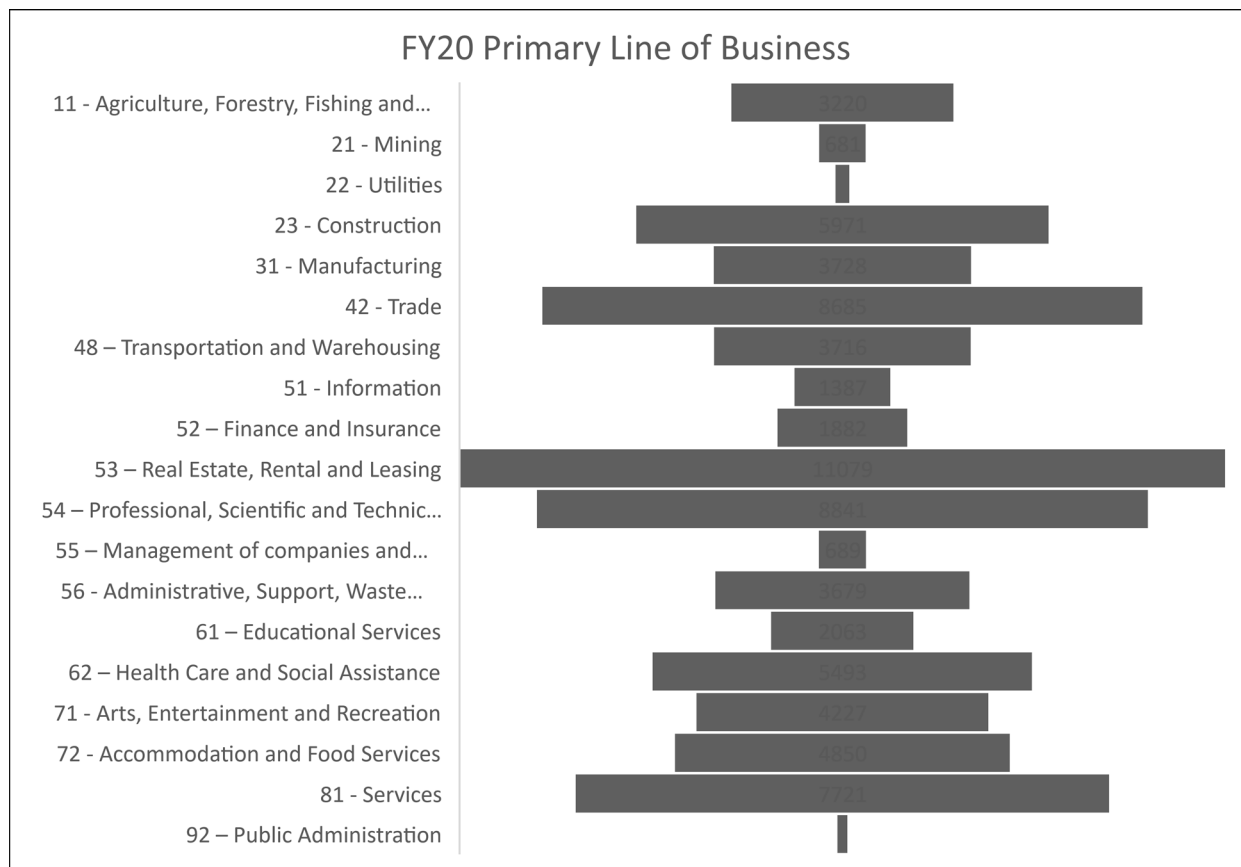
FY20 Primary Line of Business

11 - Agriculture, Forestry, Fishing and…
21 - Mining
22 - Utilities
23 - Construction
31 - Manufacturing
42 - Trade
48 – Transportation and Warehousing
51 - Information
52 – Finance and Insurance
53 – Real Estate, Rental and Leasing
54 – Professional, Scientific and Technic…
55 – Management of companies and…
56 - Administrative, Support, Waste…
61 – Educational Services
62 – Health Care and Social Assistance
71 - Arts, Entertainment and Recreation
72 - Accommodation and Food Services
81 - Services
92 – Public Administration

3220
681
5971
3728
8685
3716
1387
1882
11079
8841
689
3679
2063
5493
4227
4850
7721